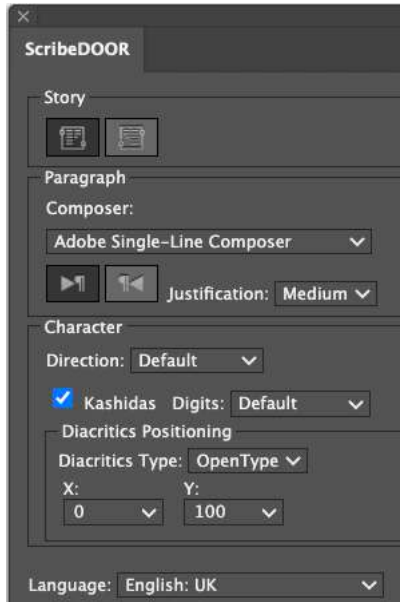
ScribeDOOR

Story

Paragraph

Composer:

Adobe Single-Line Composer

Justification: Medium

Character

Direction: Default

Kashidas Digits: Default

Diacritics Positioning

Diacritics Type: OpenType

X:
0

Y:
100

Language: English: UK